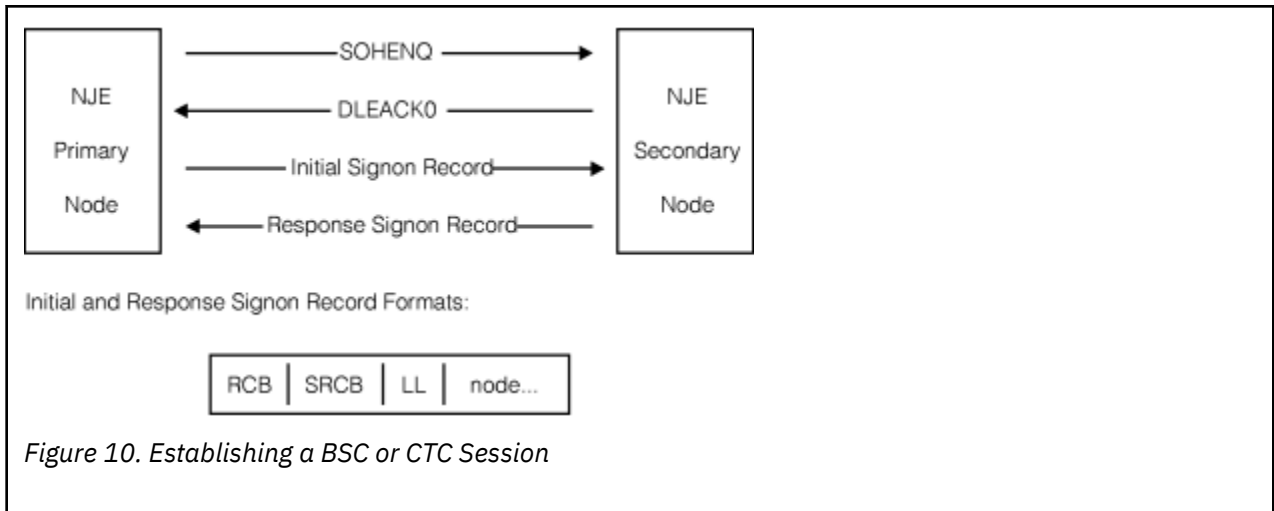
NJE Primary Node

SOHENQ

DLEACK0

Initial Signon Record

Response Signon Record

NJE Secondary Node

Initial and Response Signon Record Formats:

| RCB | SRCB | LL | node... |
|---|---|---|---|

Figure 10. Establishing a BSC or CTC Session